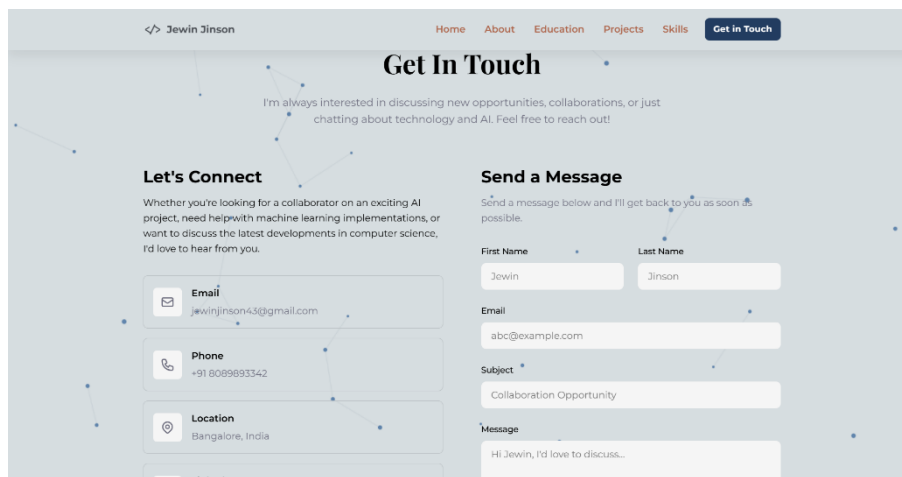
</> Jewin Jinson

Home About Education Projects Skills Get in Touch

Get In Touch

I'm always interested in discussing new opportunities, collaborations, or just chatting about technology and AI. Feel free to reach out!

Let's Connect

Whether you're looking for a collaborator on an exciting AI project, need help with machine learning implementations, or want to discuss the latest developments in computer science, I'd love to hear from you.

Email
jewinjinson43@gmail.com

Phone
+91 8089893342

Location
Bangalore, India

Send a Message

Send a message below and I'll get back to you as soon as possible.

First Name
Jewin

Last Name
Jinson

Email
abc@example.com

Subject
Collaboration Opportunity

Message
Hi Jewin, I'd love to discuss...